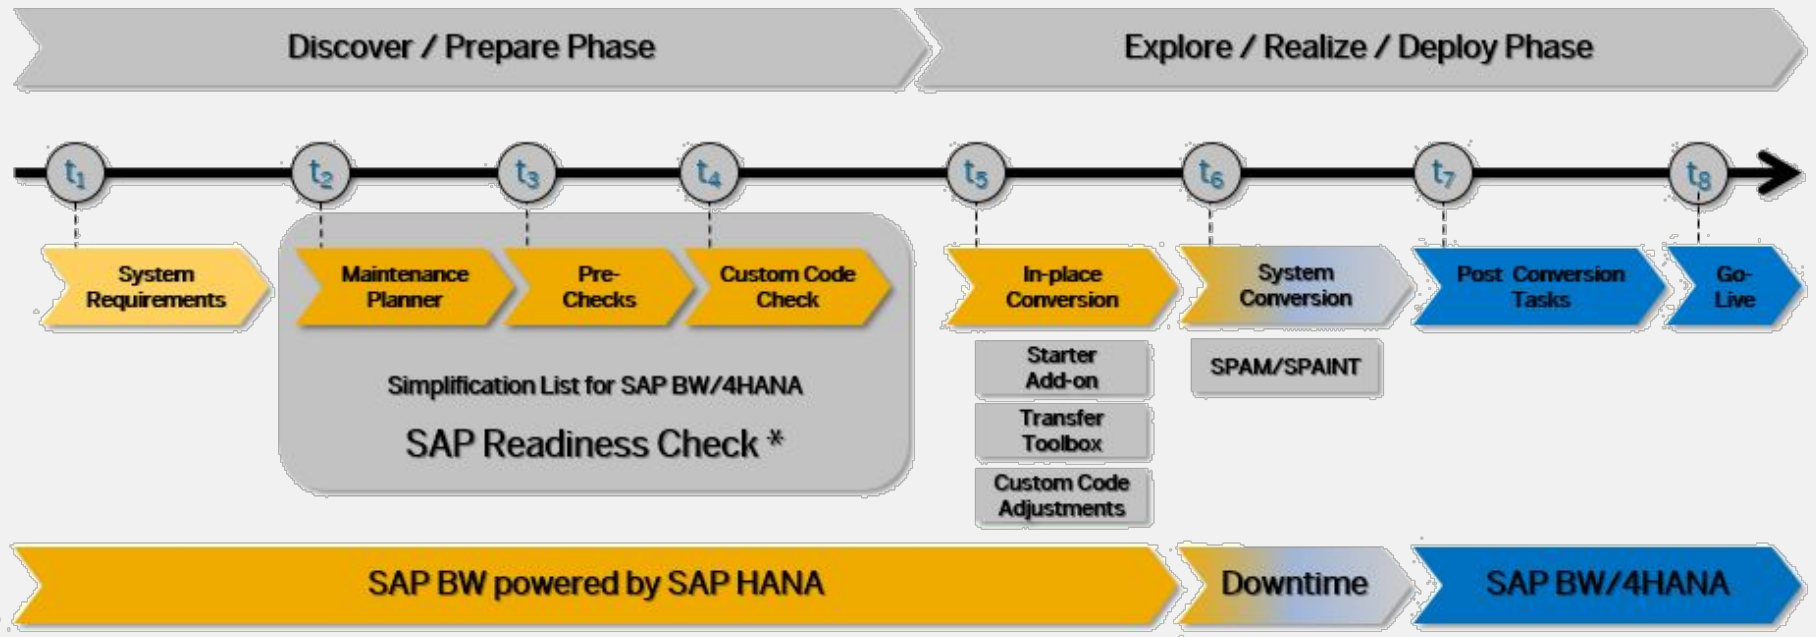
Discover / Prepare Phase

Explore / Realize / Deploy Phase

$t_1$ $t_2$ $t_3$ $t_4$ $t_5$ $t_6$ $t_7$ $t_8$

System Requirements

Maintenance Planner

Pre-Checks

Custom Code Check

Simplification List for SAP BW/4HANA

SAP Readiness Check *

In-place Conversion

Starter Add-on

Transfer Toolbox

Custom Code Adjustments

System Conversion

SPAM/SPAINT

Post Conversion Tasks

Go-Live

SAP BW powered by SAP HANA

Downtime

SAP BW/4HANA